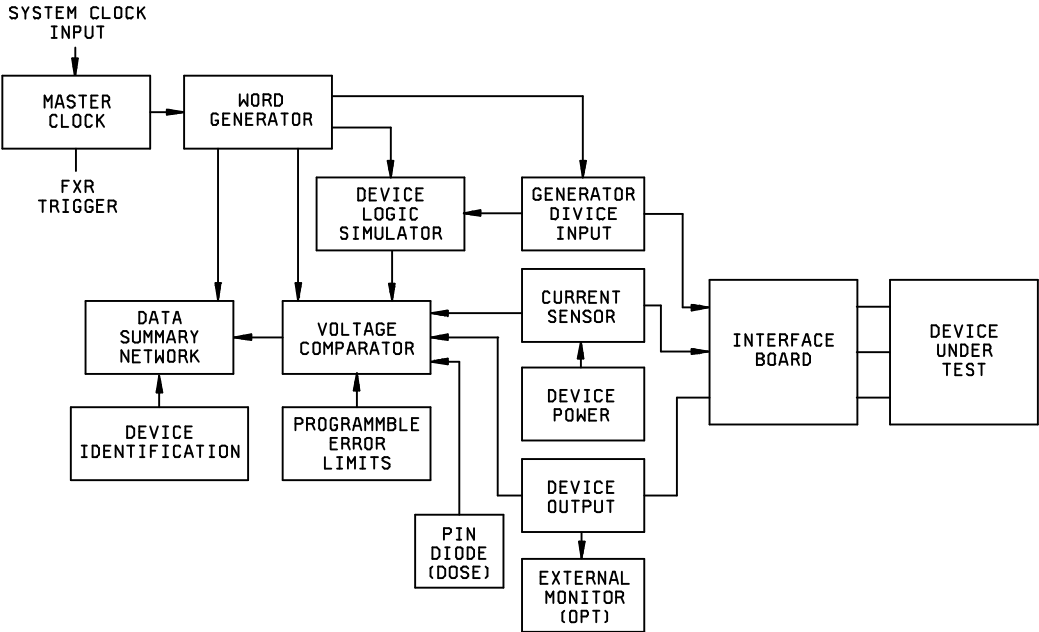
SYSTEM CLOCK INPUT

MASTER CLOCK

FXR TRIGGER

WORD GENERATOR

DEVICE LOGIC SIMULATOR

GENERATOR DIVICE INPUT

DATA SUMMARY NETWORK

VOLTAGE COMPARATOR

CURRENT SENSOR

INTERFACE BOARD

DEVICE UNDER TEST

DEVICE POWER

DEVICE IDENTIFICATION

PROGRAMMBLE ERROR LIMITS

DEVICE OUTPUT

PIN DIODE (DOSE)

EXTERNAL MONITOR (OPT)